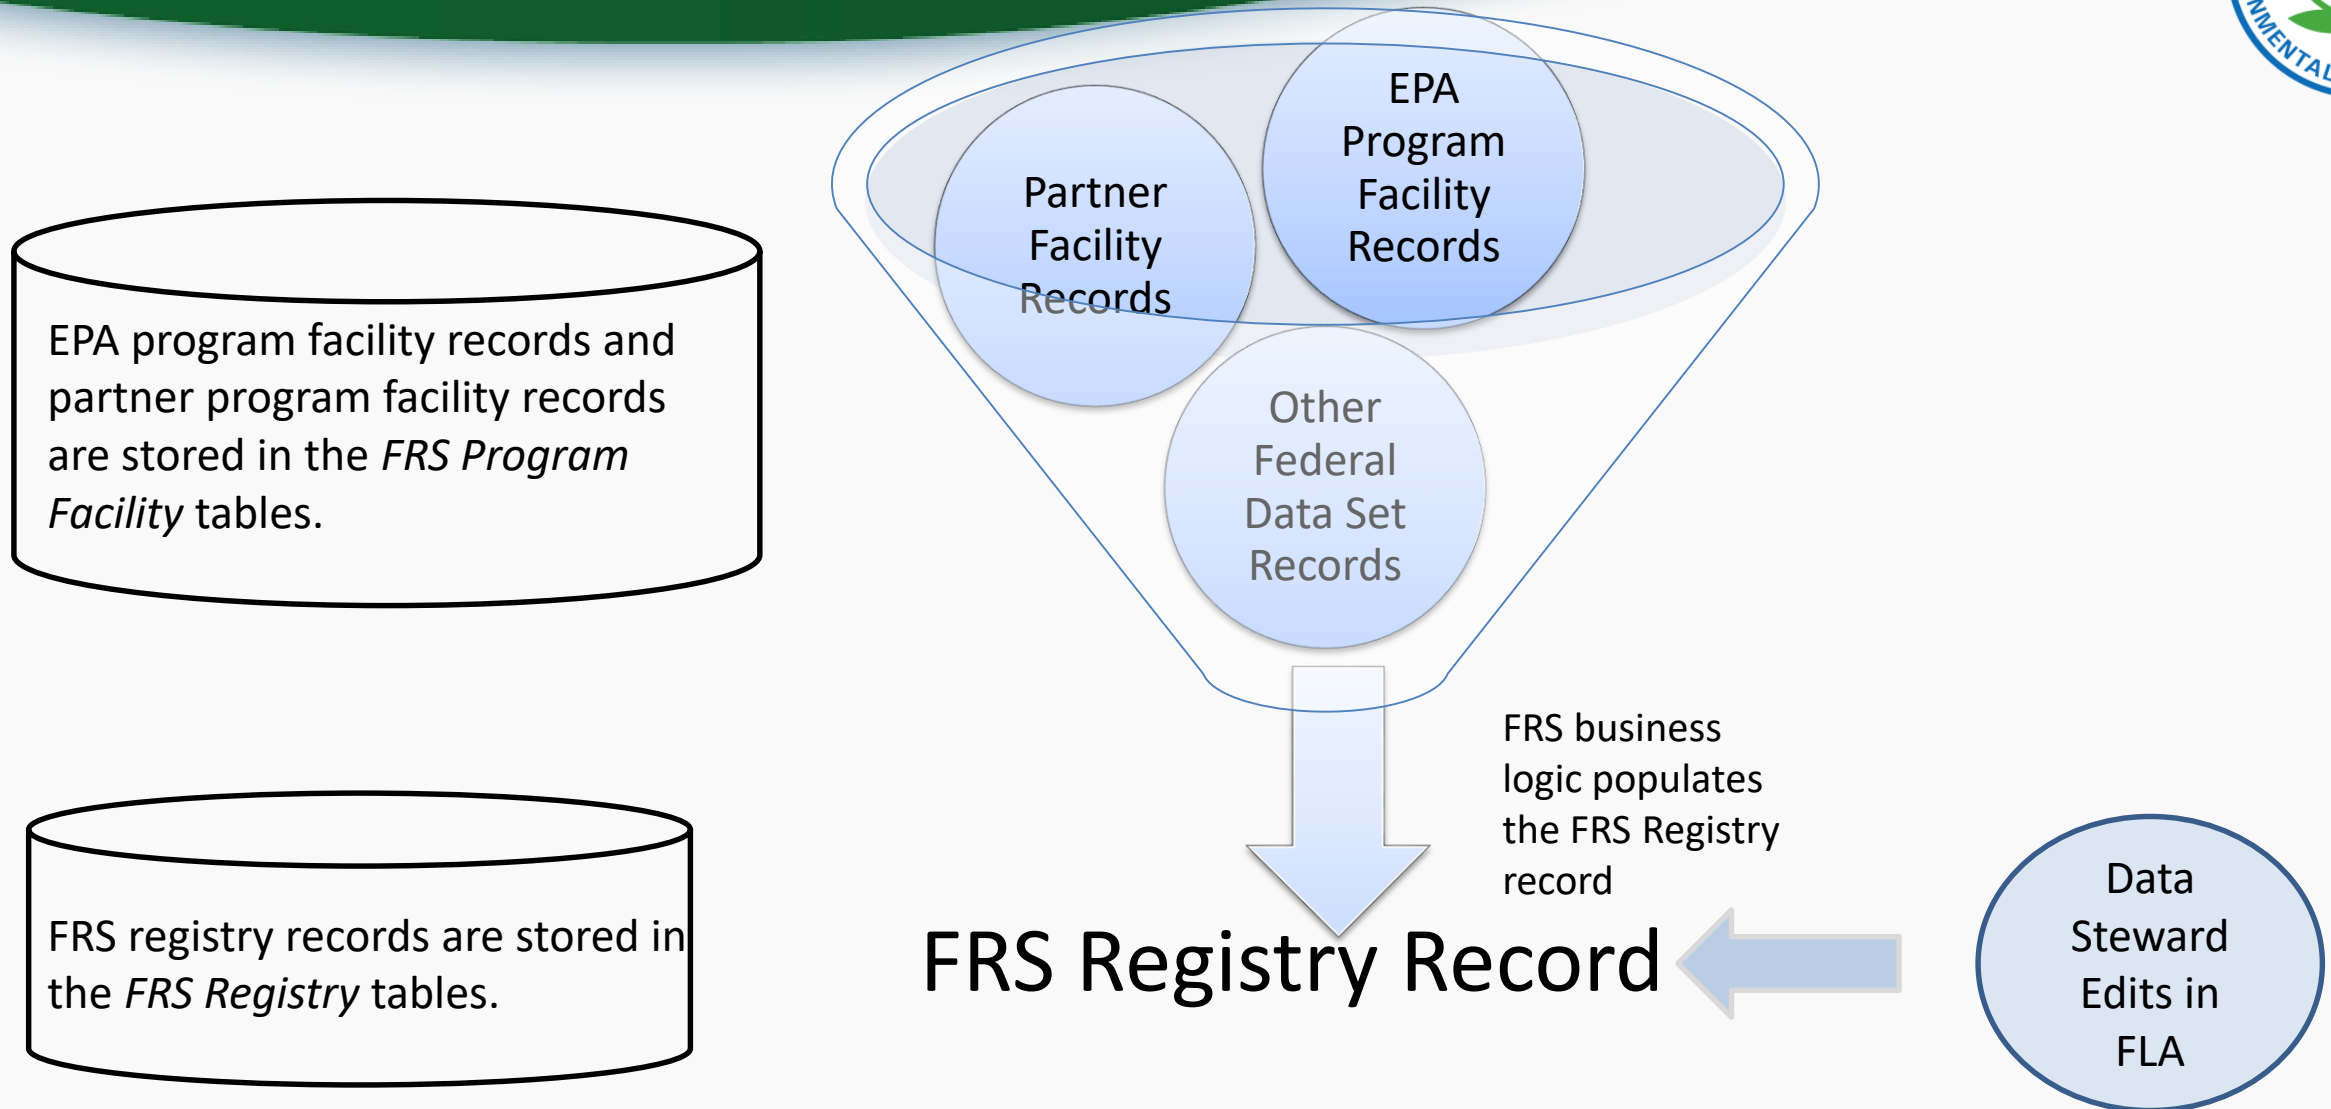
EPA program facility records and partner program facility records are stored in the *FRS Program Facility* tables.

FRS registry records are stored in the *FRS Registry* tables.

Partner Facility Records

EPA Program Facility Records

Other Federal Data Set Records

FRS business logic populates the FRS Registry record

FRS Registry Record

Data Steward Edits in FLA

NMENTAL